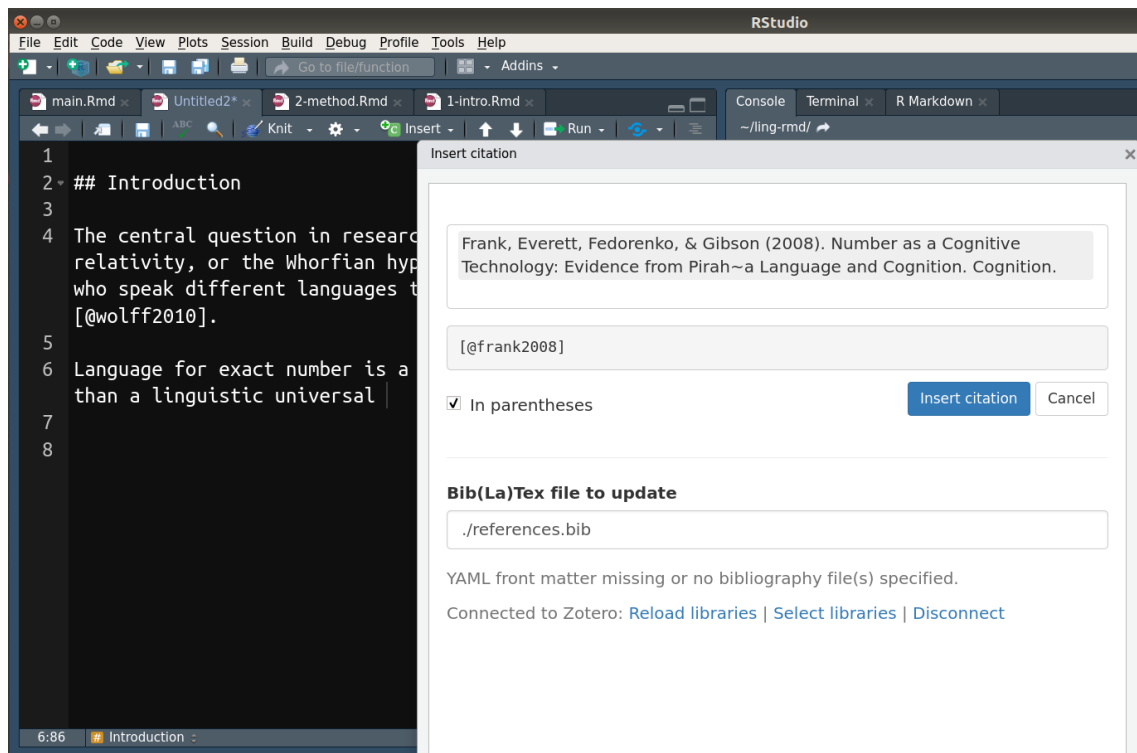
RStudio

File Edit Code View Plots Session Build Debug Profile Tools Help

Go to file/function

Addins

main.Rmd × Untitled2* × 2-method.Rmd × 1-intro.Rmd ×

Knit Insert Run

Console Terminal × R Markdown ×

~/ling-rmd/

1
2 ## Introduction
3
4 The central question in researc relativity, or the Whorfian hyp who speak different languages t [@wolff2010].
5
6 Language for exact number is a than a linguistic universal
7
8

Insert citation

Frank, Everett, Fedorenko, & Gibson (2008). Number as a Cognitive Technology: Evidence from Pirah~a Language and Cognition. Cognition.

[@frank2008]

☑ In parentheses

Insert citation Cancel

Bib(La)Tex file to update

./references.bib

YAML front matter missing or no bibliography file(s) specified.

Connected to Zotero: Reload libraries | Select libraries | Disconnect

6:86 Introduction